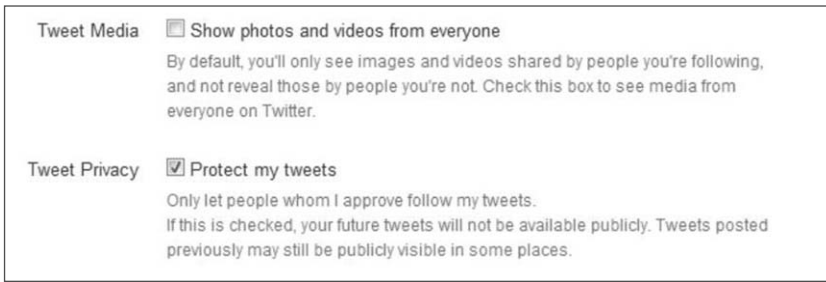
Tweet Media

Show photos and videos from everyone

By default, you'll only see images and videos shared by people you're following, and not reveal those by people you're not. Check this box to see media from everyone on Twitter.

Tweet Privacy

Protect my tweets

Only let people whom I approve follow my tweets.
If this is checked, your future tweets will not be available publicly. Tweets posted previously may still be publicly visible in some places.